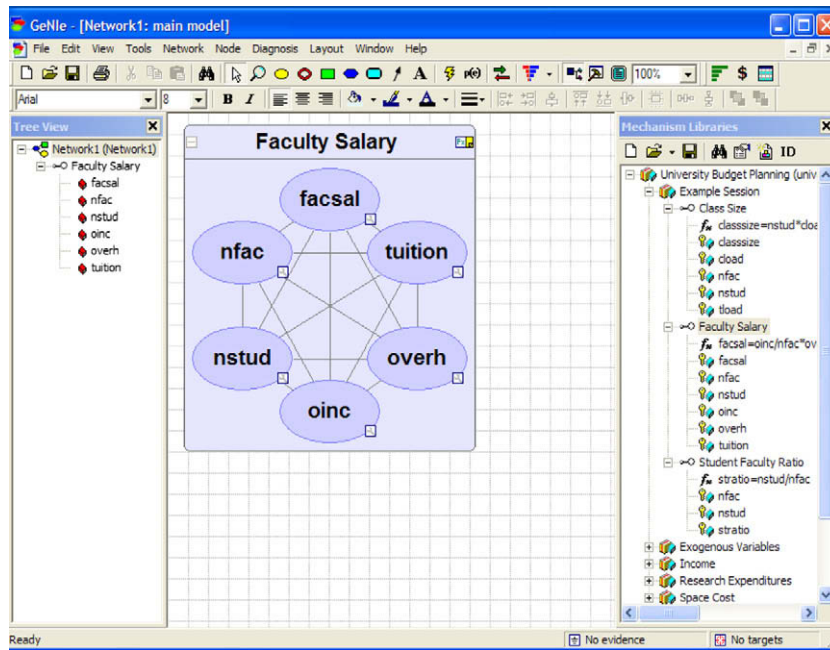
GeNIe - [Network1: main model]

File Edit View Tools Network Node Diagnosis Layout Window Help

100%

Arial 8

Tree View

Network1 (Network1)
Faculty Salary
facsal
nfac
nstud
oinc
overh
tuition

Faculty Salary

facsal
nfac
tuition
nstud
overh
oinc

Mechanism Libraries

ID

University Budget Planning (univ
Example Session
Class Size
classsize=nstud*cloa
classsize
cload
nfac
nstud
tload
Faculty Salary
facsal=oinc/nfac*ov
facsal
nfac
nstud
oinc
overh
tuition
Student Faculty Ratio
stratio=nstud/nfac
nfac
nstud
stratio
Exogenous Variables
Income
Research Expenditures
Space Cost

Ready

No evidence

No targets